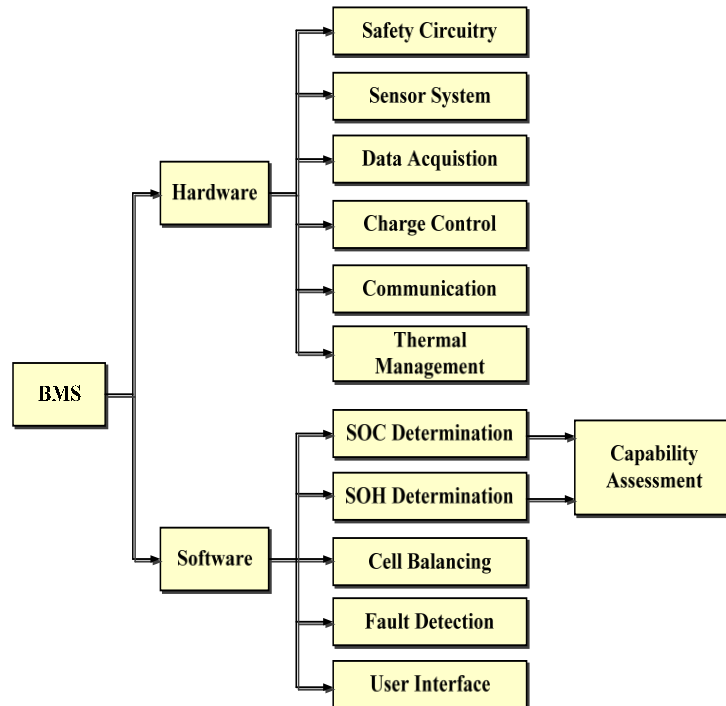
BMS

Hardware

Safety Circuitry

Sensor System

Data Acquistion

Charge Control

Communication

Thermal Management

Software

SOC Determination

SOH Determination

Cell Balancing

Fault Detection

User Interface

Capability Assessment